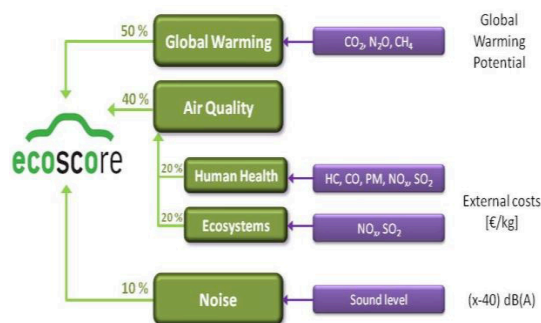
50 %

Global Warming

$CO_2$, $N_2O$, $CH_4$

Global Warming Potential

40 %

Air Quality

ecoscore

20 %

Human Health

HC, CO, PM, $NO_x$, $SO_2$

External costs [€/kg]

20 %

Ecosystems

$NO_x$, $SO_2$

10 %

Noise

Sound level

(x-40) dB(A)